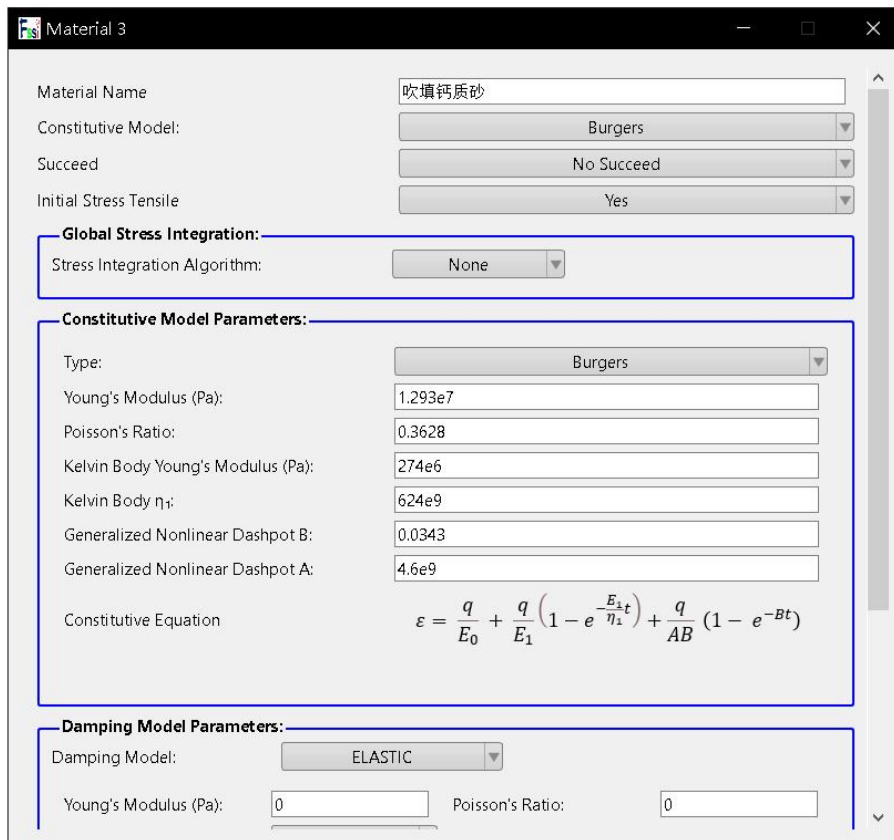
Material 3

Material Name 吹填钙质砂
Constitutive Model: Burgers
Succeed No Succeed
Initial Stress Tensile Yes

Global Stress Integration:
Stress Integration Algorithm: None

Constitutive Model Parameters:
Type: Burgers
Young's Modulus (Pa): 1.293e7
Poisson's Ratio: 0.3628
Kelvin Body Young's Modulus (Pa): 274e6
Kelvin Body η₁: 624e9
Generalized Nonlinear Dashpot B: 0.0343
Generalized Nonlinear Dashpot A: 4.6e9
Constitutive Equation $\varepsilon = \frac{q}{E_0} + \frac{q}{E_1}\left(1 - e^{-\frac{E_1}{\eta_1}t}\right) + \frac{q}{AB}\left(1 - e^{-Bt}\right)$

Damping Model Parameters:
Damping Model: ELASTIC
Young's Modulus (Pa): 0 Poisson's Ratio: 0